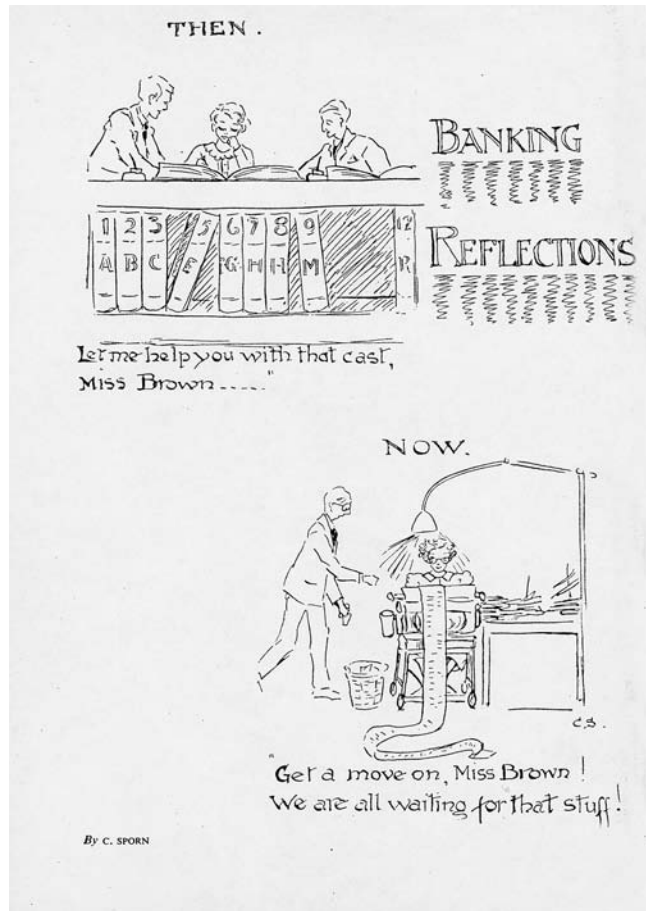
THEN.

BANKING

REFLECTIONS

| 1 | 2 | 3 | | 5 | 6 | 7 | 8 | 9 | | 12 |
|---|---|---|---|---|---|---|---|---|---|---|
| A | B | C | | E | G | H | H | M | | R |

"Let me help you with that cast, Miss Brown ....."

NOW.

C.S.

"Get a move on, Miss Brown! We are all waiting for that stuff!

By C. SPORN